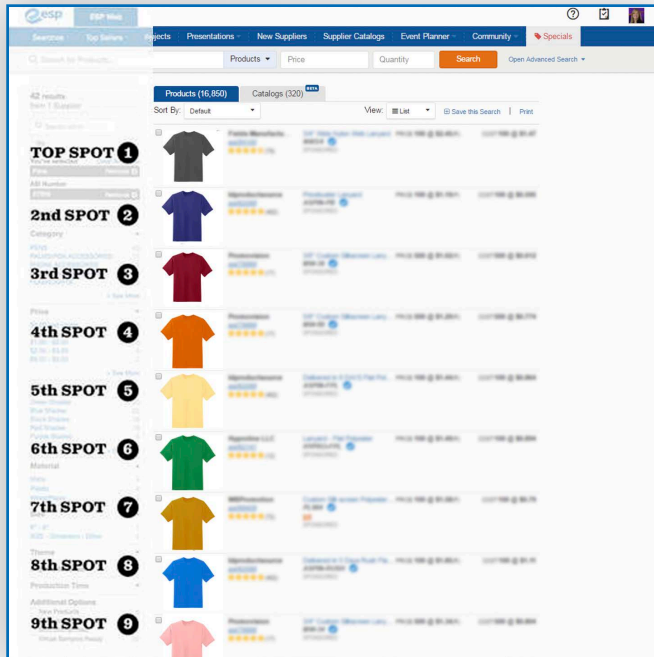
esp ESP Web

Searches Top Sellers Projects Presentations New Suppliers Supplier Catalogs Event Planner Community Specials

Search for Products... Products Price Quantity Search Open Advanced Search

42 results

TOP SPOT 1

2nd SPOT 2

Category

3rd SPOT 3

Price

4th SPOT 4

5th SPOT 5

6th SPOT 6

Material

7th SPOT 7

Theme

8th SPOT 8

Production Time

Additional Options

9th SPOT 9

Products (16,850) Catalogs (320) BETA

Sort By: Default

View: List Save this Search | Print